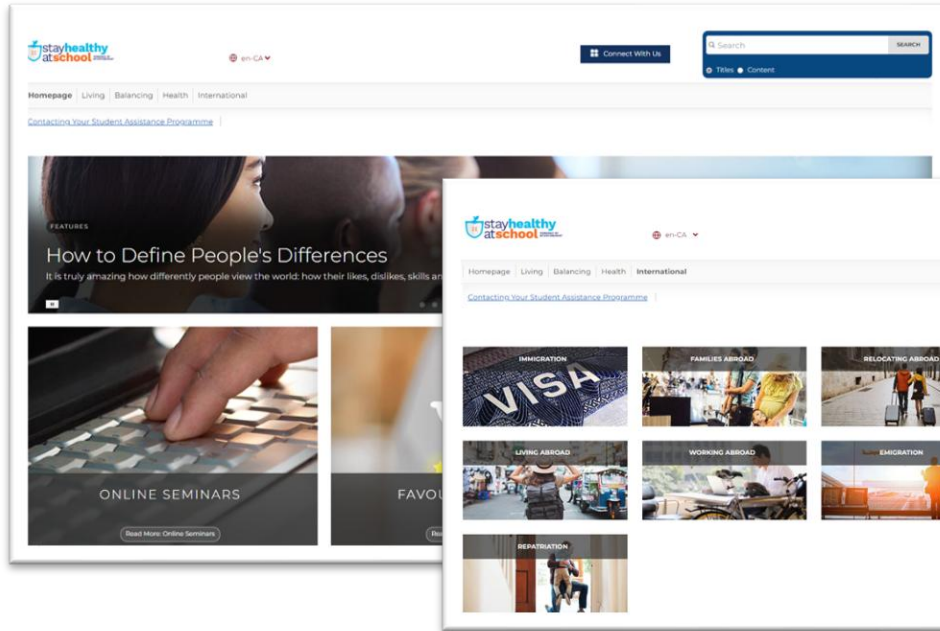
stayhealthy atschool

en-CA

Connect With Us

Search

SEARCH

Titles Content

Homepage | Living | Balancing | Health | International

Contacting Your Student Assistance Programme

FEATURES

How to Define People's Differences

It is truly amazing how differently people view the world: how their likes, dislikes, skills an

ONLINE SEMINARS

Read More: Online Seminars

FAVOU

stayhealthy atschool

en-CA

Homepage | Living | Balancing | Health | International

Contacting Your Student Assistance Programme

IMMIGRATION

VISA

FAMILIES ABROAD

RELOCATING ABROAD

LIVING ABROAD

WORKING ABROAD

EMIGRATION

REPATRIATION